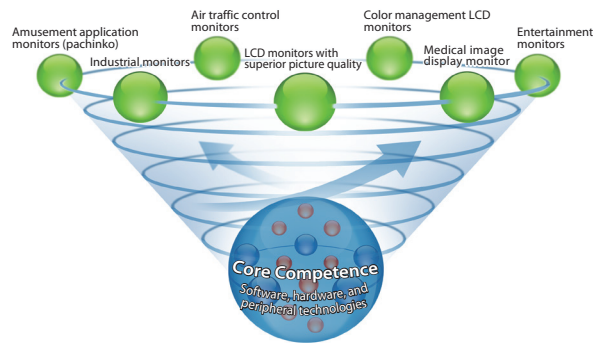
Amusement application monitors (pachinko)

Industrial monitors

Air traffic control monitors

LCD monitors with superior picture quality

Color management LCD monitors

Medical image display monitor

Entertainment monitors

Core Competence

Software, hardware, and peripheral technologies